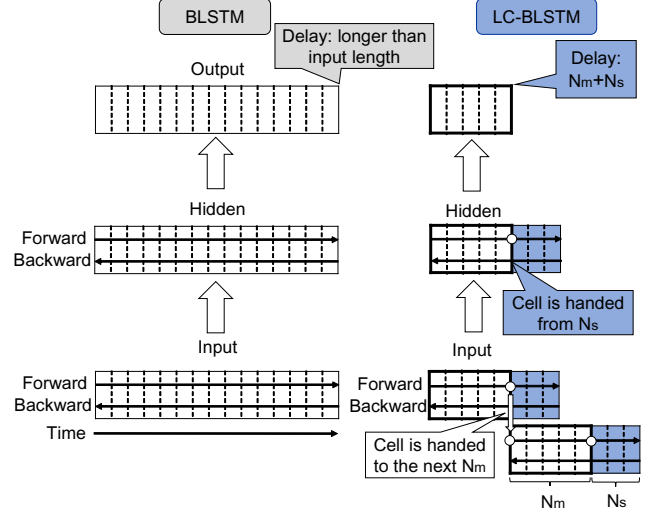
BLSTM

LC-BLSTM

Delay: longer than input length

Output

Delay: $N_m+N_s$

Hidden

Forward
Backward

Hidden

Cell is handed from $N_s$

Input

Input

Forward
Backward

Forward
Backward

Time

Cell is handed to the next $N_m$

$N_m$

$N_s$